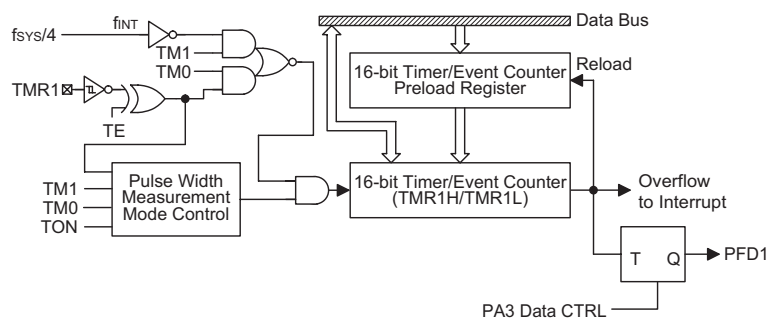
fSYS/4

fINT

TM1

TM0

TMR1

TE

Data Bus

16-bit Timer/Event Counter Preload Register

Reload

TM1

TM0

TON

Pulse Width Measurement Mode Control

16-bit Timer/Event Counter (TMR1H/TMR1L)

Overflow to Interrupt

T

Q

PFD1

PA3 Data CTRL